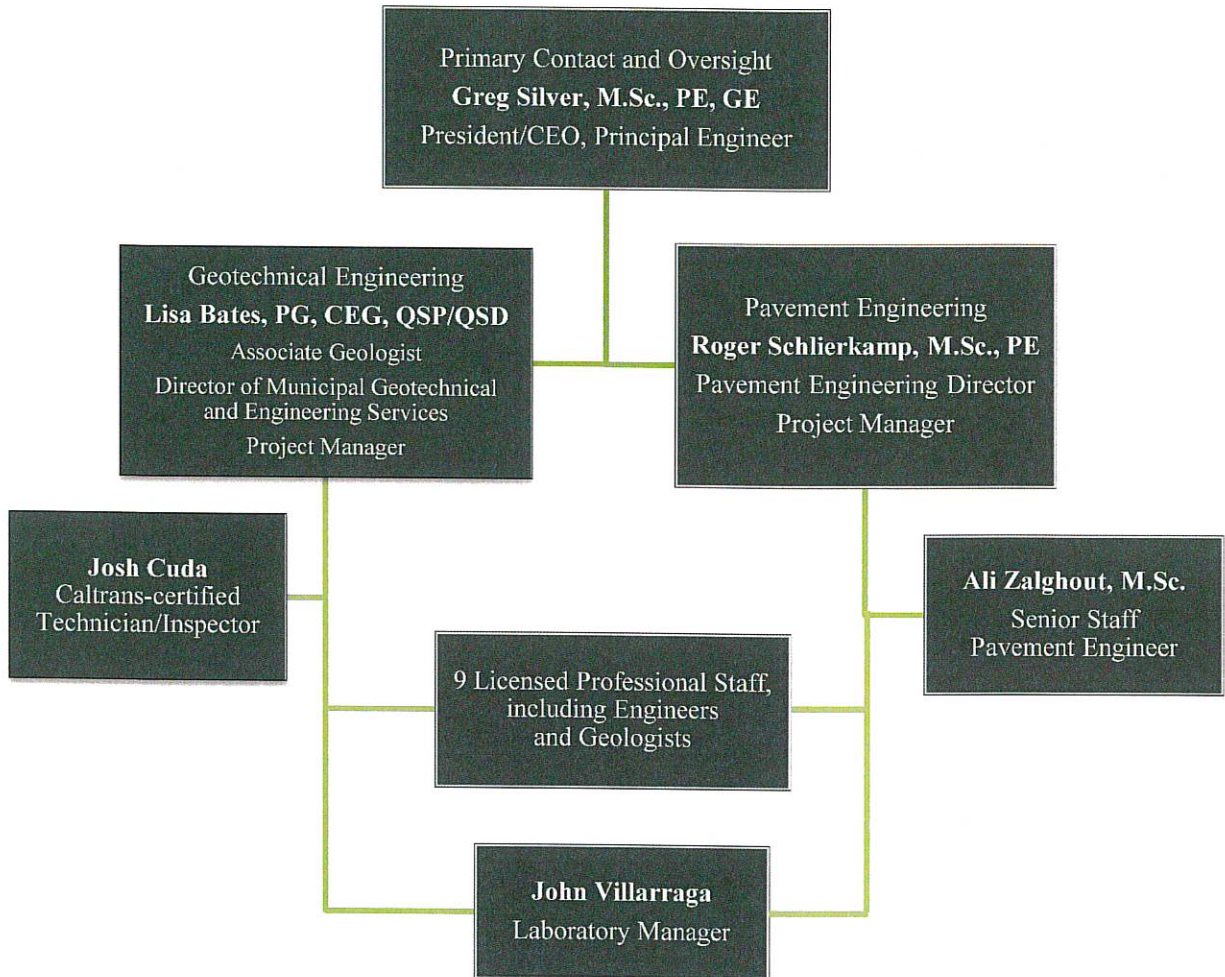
Primary Contact and Oversight
Greg Silver, M.Sc., PE, GE
President/CEO, Principal Engineer

Geotechnical Engineering
Lisa Bates, PG, CEG, QSP/QSD
Associate Geologist
Director of Municipal Geotechnical and Engineering Services
Project Manager

Pavement Engineering
Roger Schlierkamp, M.Sc., PE
Pavement Engineering Director
Project Manager

Josh Cuda
Caltrans-certified Technician/Inspector

Ali Zalghout, M.Sc.
Senior Staff
Pavement Engineer

9 Licensed Professional Staff, including Engineers and Geologists

John Villarraga
Laboratory Manager